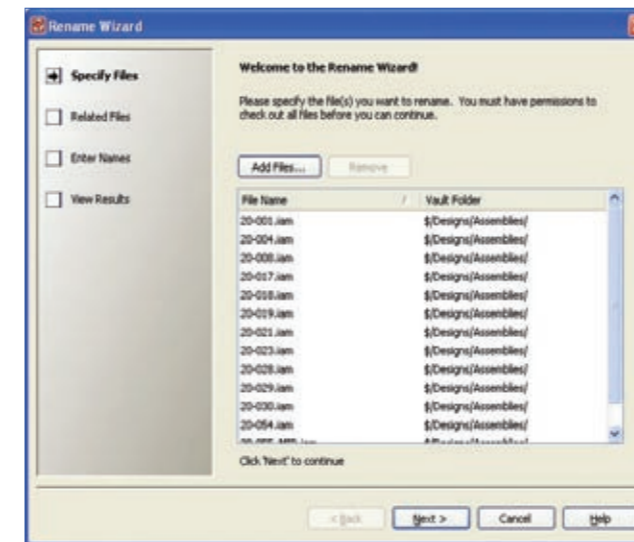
Rename Wizard

Specify Files

Related Files

Enter Names

View Results

Welcome to the Rename Wizard!

Please specify the file(s) you want to rename. You must have permissions to check out all files before you can continue.

Add Files...

Remove

| File Name | Vault Folder |
|---|---|
| 20-001.iam | $/Designs/Assemblies/ |
| 20-004.iam | $/Designs/Assemblies/ |
| 20-008.iam | $/Designs/Assemblies/ |
| 20-017.iam | $/Designs/Assemblies/ |
| 20-018.iam | $/Designs/Assemblies/ |
| 20-019.iam | $/Designs/Assemblies/ |
| 20-021.iam | $/Designs/Assemblies/ |
| 20-023.iam | $/Designs/Assemblies/ |
| 20-028.iam | $/Designs/Assemblies/ |
| 20-029.iam | $/Designs/Assemblies/ |
| 20-030.iam | $/Designs/Assemblies/ |
| 20-054.iam | $/Designs/Assemblies/ |
| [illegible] | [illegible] |

Click 'Next' to continue

< Back

Next >

Cancel

Help